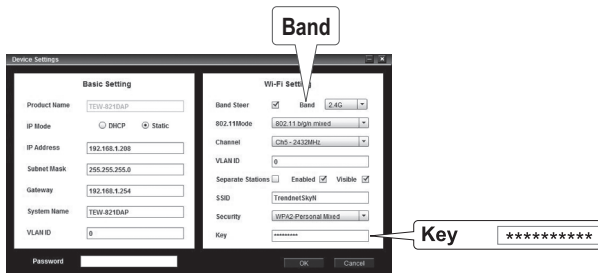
Band

Device Settings

Basic Setting

Product Name TEW-821DAP

IP Mode DHCP Static

IP Address 192.168.1.208

Subnet Mask 255.255.255.0

Gateway 192.168.1.254

System Name TEW-821DAP

VLAN ID 0

Password

Wi-Fi Setting

Band Steer Band 2.4G

802.11Mode 802.11 b/g/n mixed

Channel Ch5 - 2432MHz

VLAN ID 0

Separate Stations Enabled Visible

SSID TrendnetSkyN

Security WPA2-Personal Mixed

Key **********

OK Cancel

Key **********